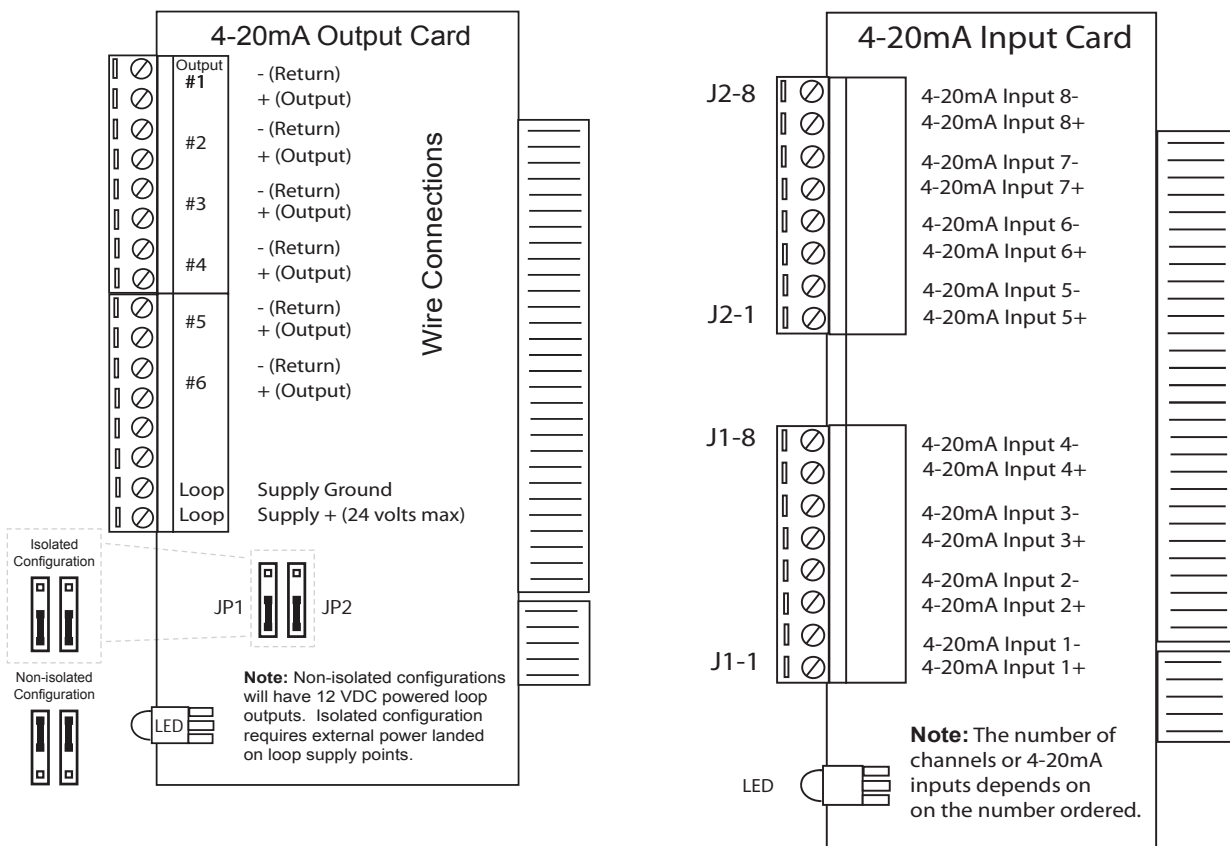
4-20mA Output Card

Output #1 - (Return)
+ (Output)

#2 - (Return)
+ (Output)

#3 - (Return)
+ (Output)

#4 - (Return)
+ (Output)

#5 - (Return)
+ (Output)

#6 - (Return)
+ (Output)

Loop Supply Ground
Loop Supply + (24 volts max)

Wire Connections

Isolated Configuration

Non-isolated Configuration

JP1 JP2

**Note:** Non-isolated configurations will have 12 VDC powered loop outputs. Isolated configuration requires external power landed on loop supply points.

LED

4-20mA Input Card

J2-8
4-20mA Input 8-
4-20mA Input 8+
4-20mA Input 7-
4-20mA Input 7+
4-20mA Input 6-
4-20mA Input 6+
4-20mA Input 5-
J2-1
4-20mA Input 5+

J1-8
4-20mA Input 4-
4-20mA Input 4+
4-20mA Input 3-
4-20mA Input 3+
4-20mA Input 2-
4-20mA Input 2+
4-20mA Input 1-
J1-1
4-20mA Input 1+

LED

**Note:** The number of channels or 4-20mA inputs depends on on the number ordered.